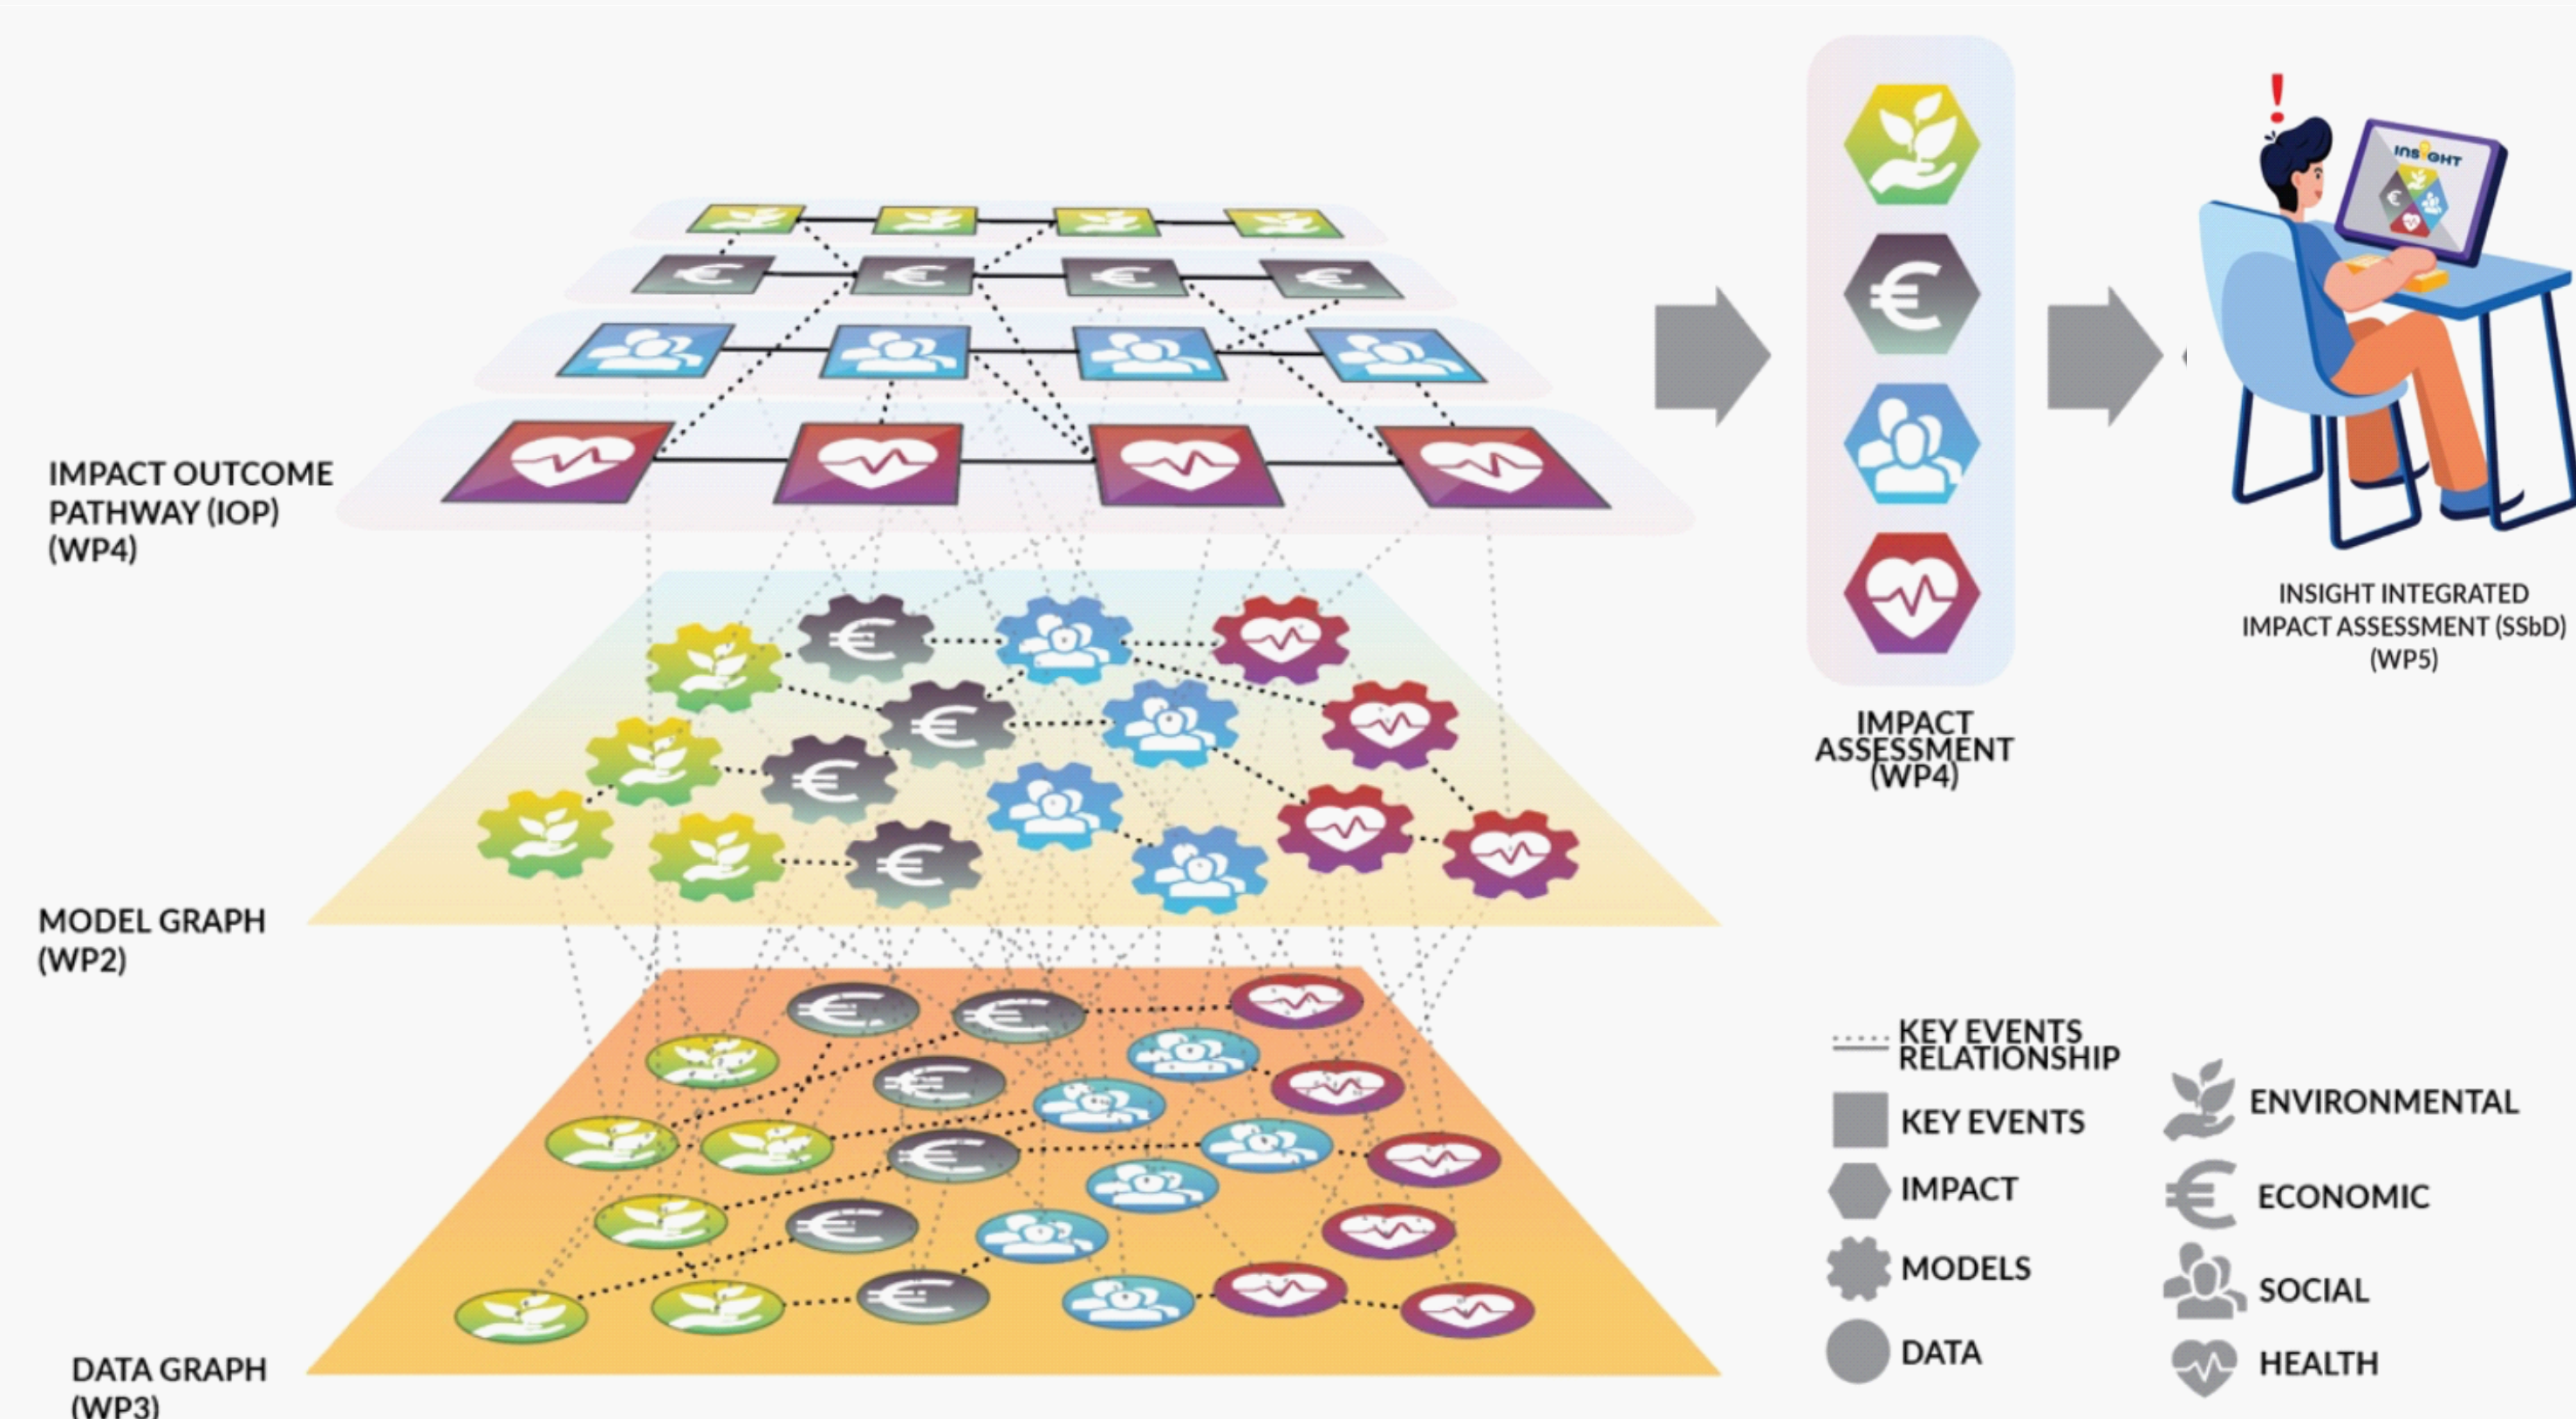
IMPACT OUTCOME PATHWAY (IOP) (WP4)

MODEL GRAPH (WP2)

DATA GRAPH (WP3)

IMPACT ASSESSMENT (WP4)

INSIGHT

INSIGHT INTEGRATED IMPACT ASSESSMENT (SSbD) (WP5)

KEY EVENTS RELATIONSHIP

KEY EVENTS

IMPACT

MODELS

DATA

ENVIRONMENTAL

ECONOMIC

SOCIAL

HEALTH